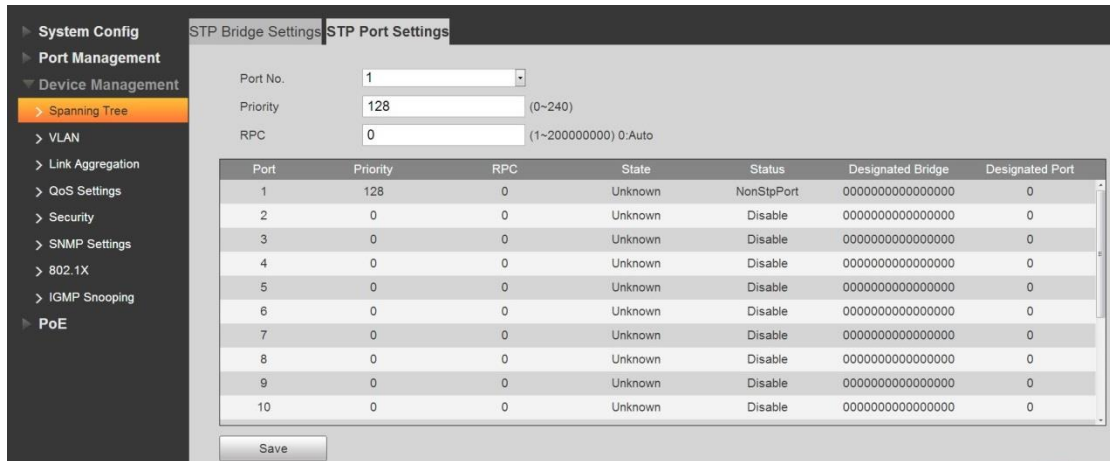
System Config
Port Management
Device Management
> Spanning Tree
> VLAN
> Link Aggregation
> QoS Settings
> Security
> SNMP Settings
> 802.1X
> IGMP Snooping
PoE

STP Bridge Settings STP Port Settings

Port No. 1
Priority 128 (0~240)
RPC 0 (1~200000000) 0:Auto

| Port | Priority | RPC | State | Status | Designated Bridge | Designated Port |
|---|---|---|---|---|---|---|
| 1 | 128 | 0 | Unknown | NonStpPort | 0000000000000000 | 0 |
| 2 | 0 | 0 | Unknown | Disable | 0000000000000000 | 0 |
| 3 | 0 | 0 | Unknown | Disable | 0000000000000000 | 0 |
| 4 | 0 | 0 | Unknown | Disable | 0000000000000000 | 0 |
| 5 | 0 | 0 | Unknown | Disable | 0000000000000000 | 0 |
| 6 | 0 | 0 | Unknown | Disable | 0000000000000000 | 0 |
| 7 | 0 | 0 | Unknown | Disable | 0000000000000000 | 0 |
| 8 | 0 | 0 | Unknown | Disable | 0000000000000000 | 0 |
| 9 | 0 | 0 | Unknown | Disable | 0000000000000000 | 0 |
| 10 | 0 | 0 | Unknown | Disable | 0000000000000000 | 0 |

Save